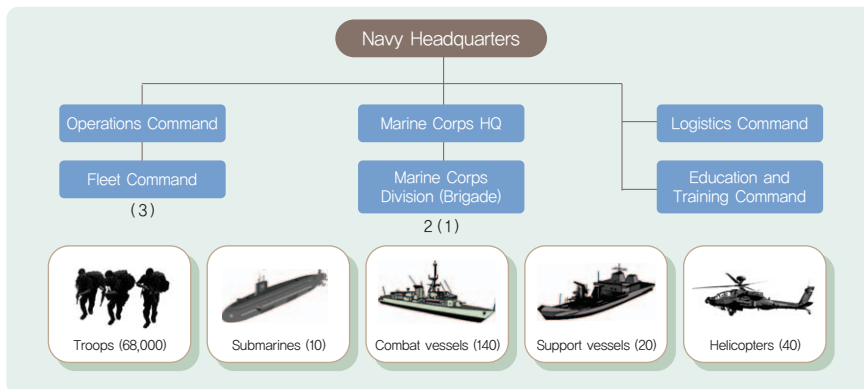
Navy Headquarters

Operations Command

Fleet Command

( 3 )

Marine Corps HQ

Marine Corps Division (Brigade)

2 ( 1 )

Logistics Command

Education and Training Command

Troops (68,000)

Submarines (10)

Combat vessels (140)

Support vessels (20)

Helicopters (40)